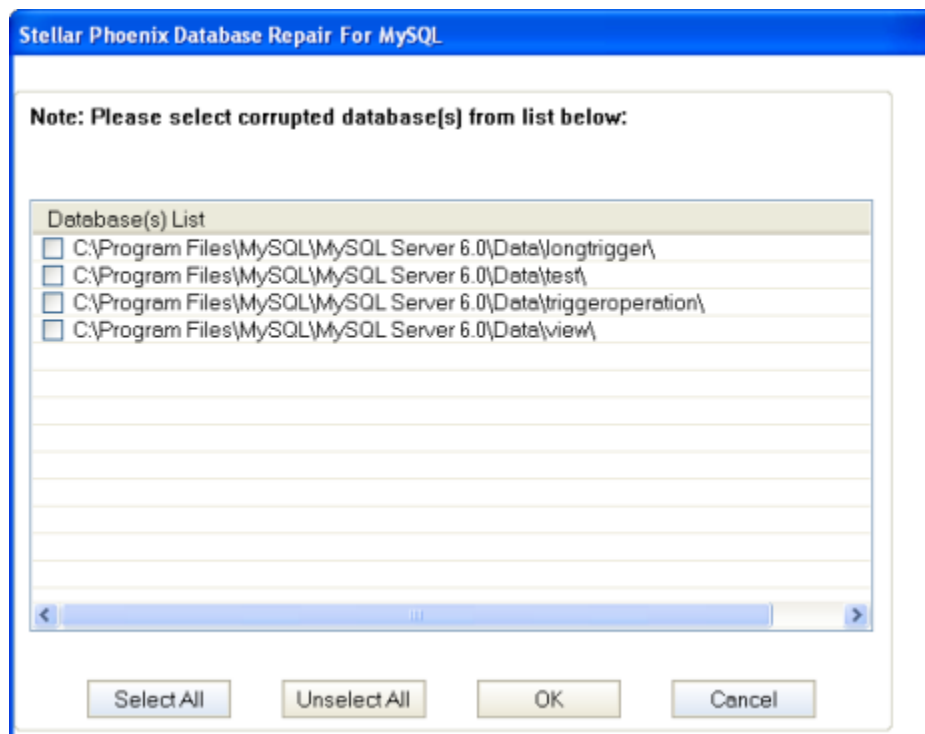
Stellar Phoenix Database Repair For MySQL

Note: Please select corrupted database(s) from list below:

Database(s) List
C:\Program Files\MySQL\MySQL Server 6.0\Data\longtrigger\
C:\Program Files\MySQL\MySQL Server 6.0\Data\test\
C:\Program Files\MySQL\MySQL Server 6.0\Data\triggeroperation\
C:\Program Files\MySQL\MySQL Server 6.0\Data\view\

Select All
Unselect All
OK
Cancel